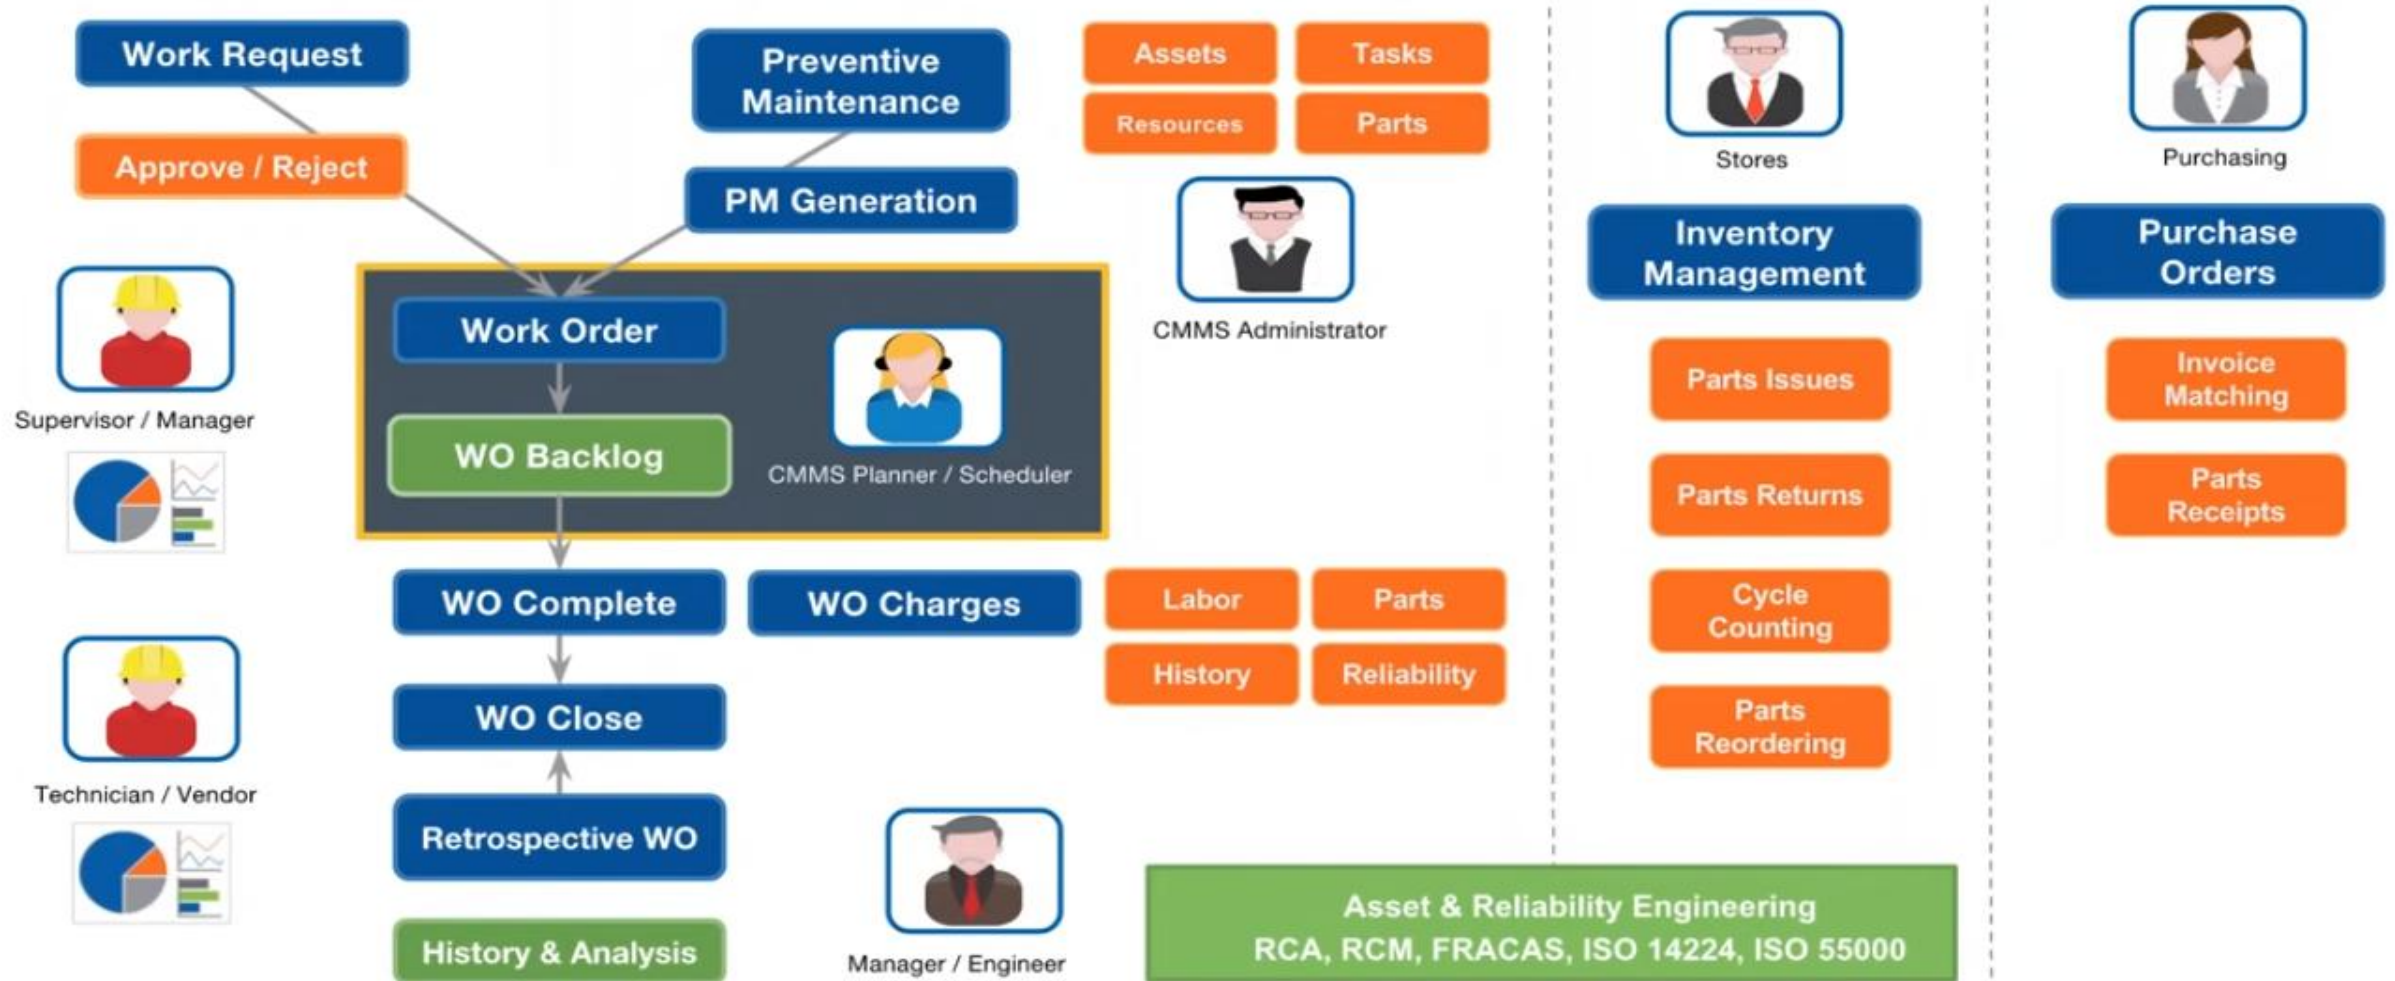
Work Request

Approve / Reject

Preventive Maintenance

PM Generation

Assets

Tasks

Resources

Parts

CMMS Administrator

Stores

Inventory Management

Parts Issues

Parts Returns

Cycle Counting

Parts Reordering

Purchasing

Purchase Orders

Invoice Matching

Parts Receipts

Supervisor / Manager

Work Order

WO Backlog

CMMS Planner / Scheduler

WO Complete

WO Charges

Labor

Parts

History

Reliability

Technician / Vendor

WO Close

Retrospective WO

History & Analysis

Manager / Engineer

Asset & Reliability Engineering
RCA, RCM, FRACAS, ISO 14224, ISO 55000